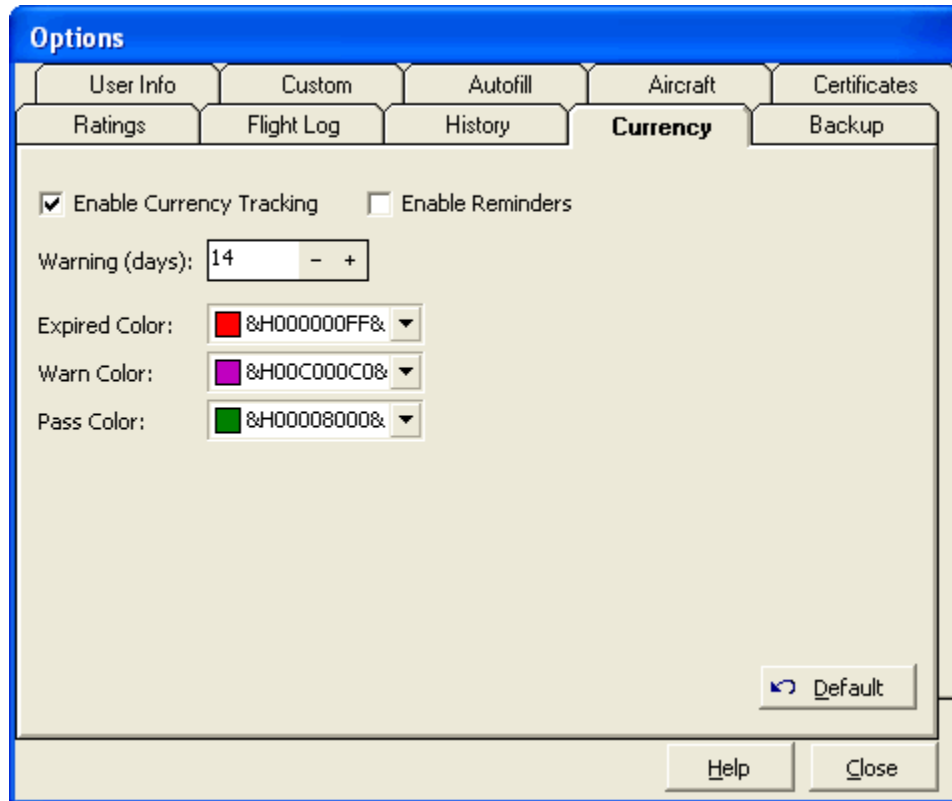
Options

User Info | Custom | Autofill | Aircraft | Certificates

Ratings | Flight Log | History | Currency | Backup

Enable Currency Tracking

Enable Reminders

Warning (days): 14 – +

Expired Color: &H000000FF&

Warn Color: &H00C000C0&

Pass Color: &H00008000&

Default

Help

Close